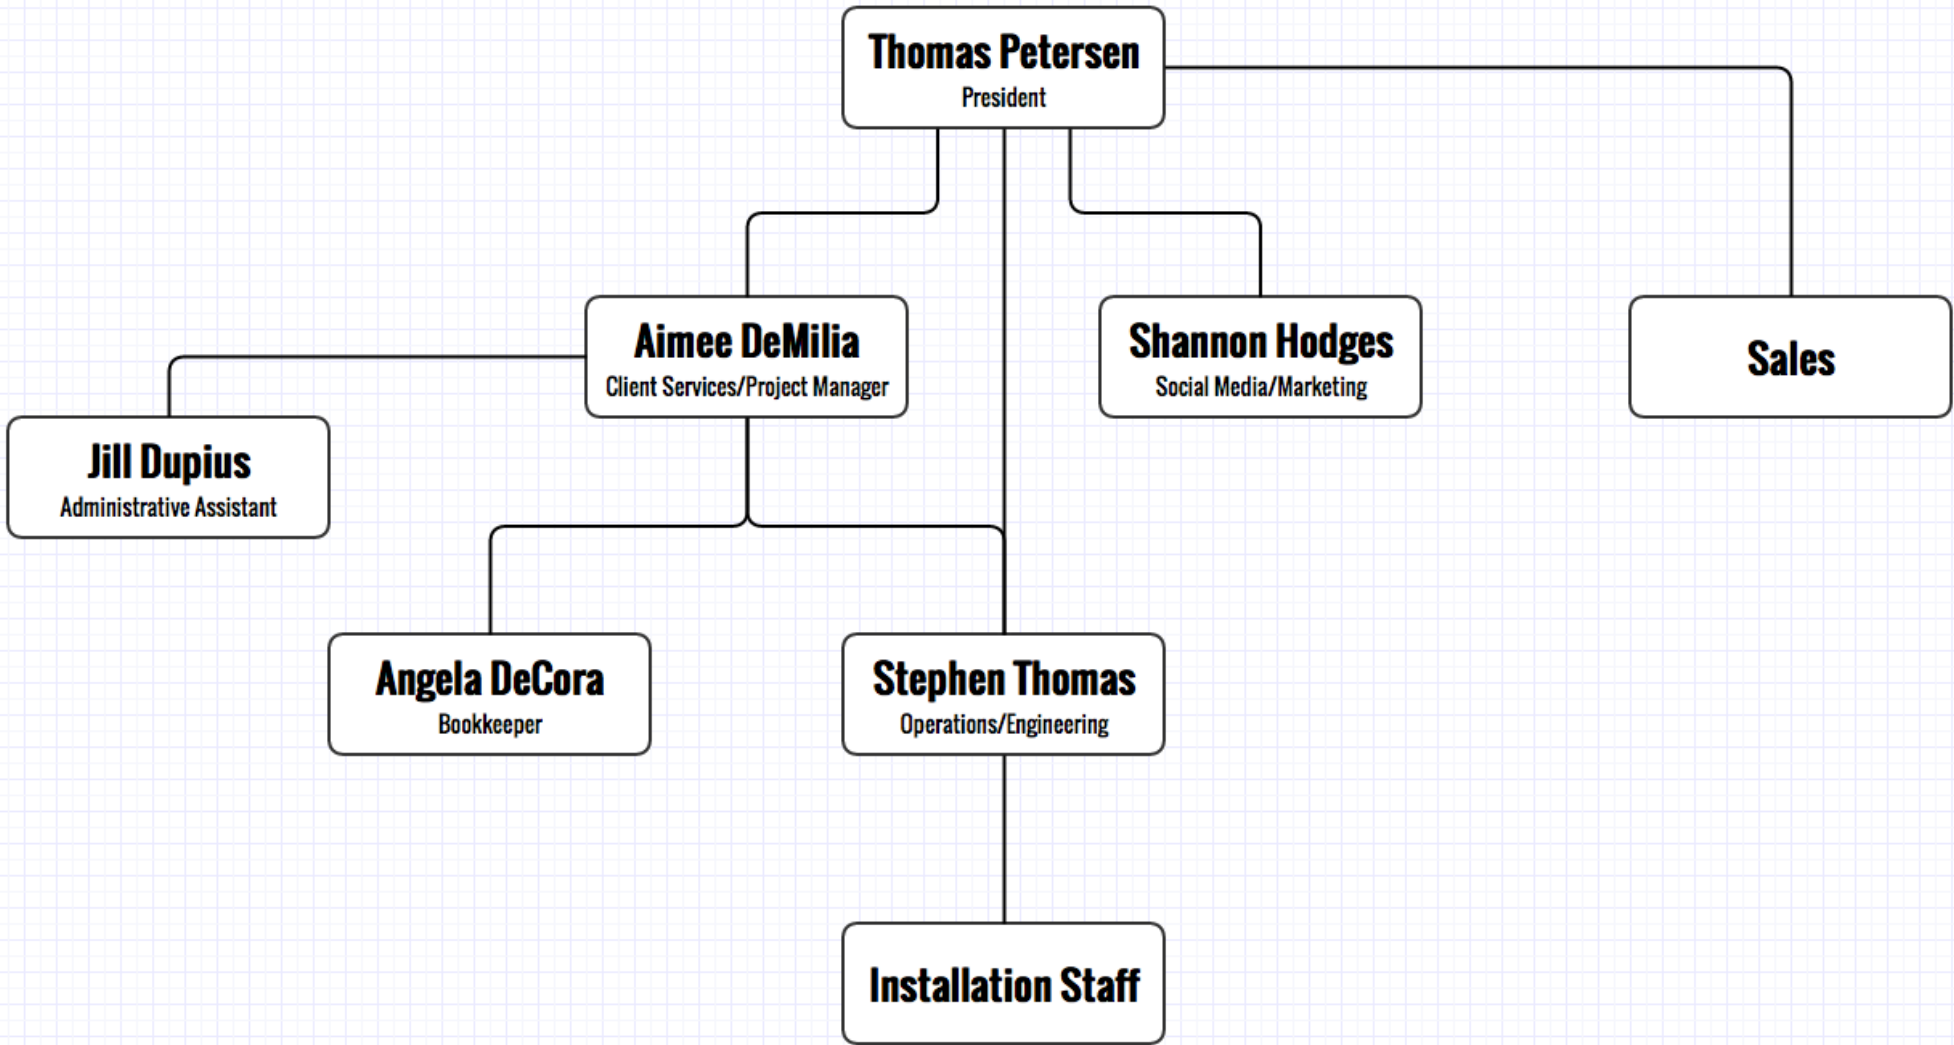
Thomas Petersen
President

Aimee DeMilia
Client Services/Project Manager

Shannon Hodges
Social Media/Marketing

Sales

Jill Dupius
Administrative Assistant

Angela DeCora
Bookkeeper

Stephen Thomas
Operations/Engineering

Installation Staff